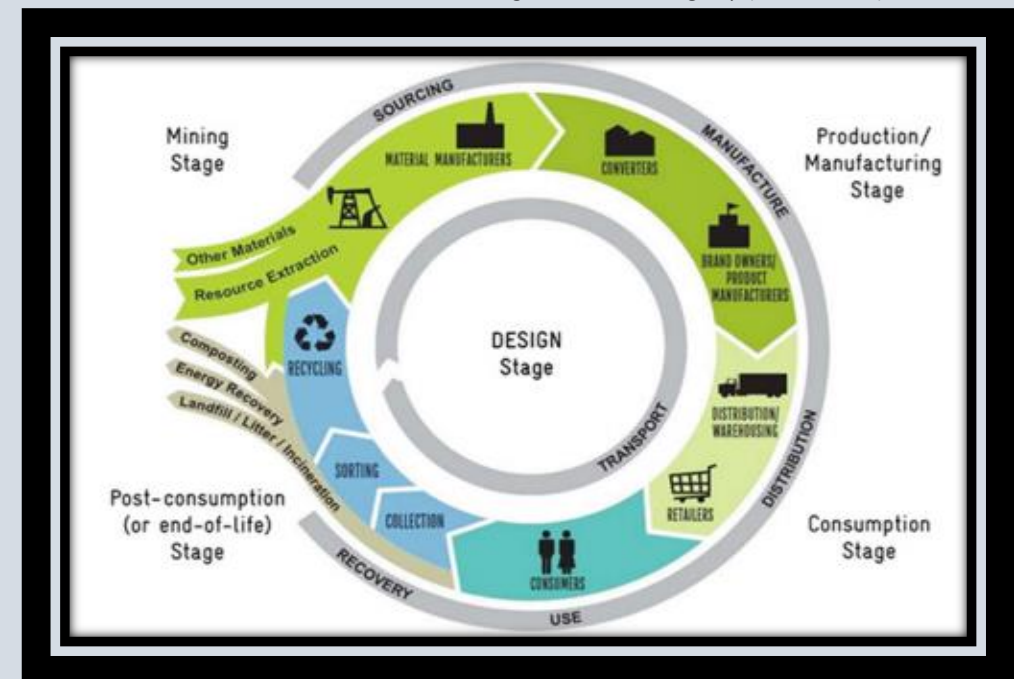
Mining Stage

SOURCING

MATERIAL MANUFACTURERS

CONVERTERS

MANUFACTURE

Production/ Manufacturing Stage

Other Materials

Resource Extraction

BRAND OWNERS/ PRODUCT MANUFACTURERS

Composting

Energy Recovery

Landfill / Litter / Incineration

RECYCLING

DESIGN Stage

DISTRIBUTION/ WAREHOUSING

TRANSPORT

DISTRIBUTION

SORTING

RETAILERS

Post-consumption (or end-of-life) Stage

COLLECTION

CONSUMERS

Consumption Stage

RECOVERY

USE